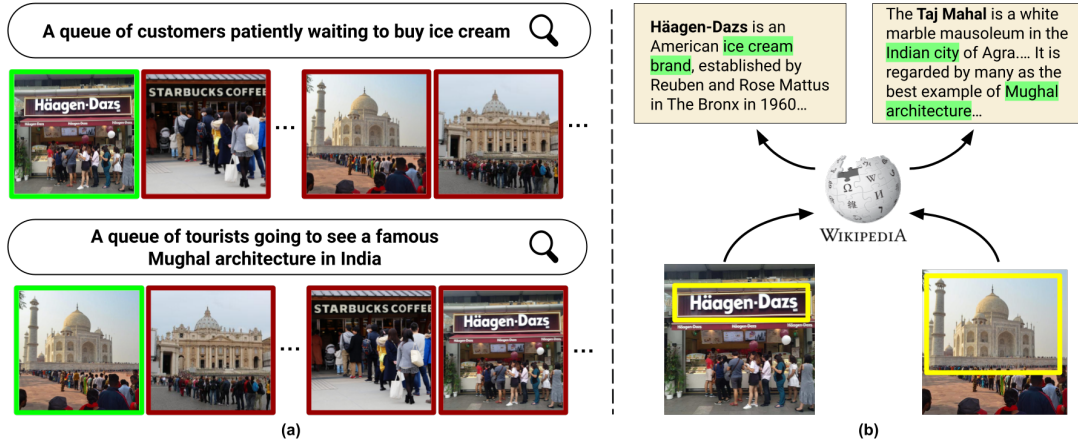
A queue of customers patiently waiting to buy ice cream

Häagen-Dazs

STARBUCKS COFFEE

...

...

A queue of tourists going to see a famous Mughal architecture in India

STARBUCKS COFFEE

Häagen-Dazs

...

...

(a)

**Häagen-Dazs** is an American ice cream brand, established by Reuben and Rose Mattus in The Bronx in 1960...

The **Taj Mahal** is a white marble mausoleum in the Indian city of Agra.... It is regarded by many as the best example of Mughal architecture...

WIKIPEDIA

Häagen-Dazs

(b)